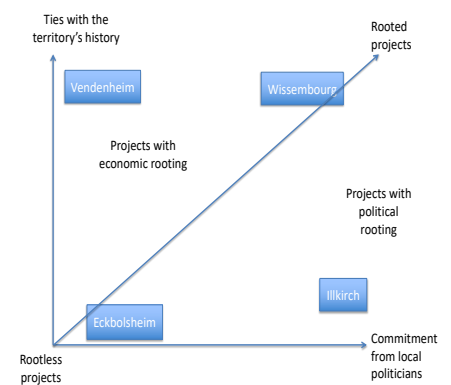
Ties with the territory's history

Rooted projects

Vendenheim

Wissembourg

Projects with economic rooting

Projects with political rooting

Illkirch

Eckbolsheim

Rootless projects

Commitment from local politicians